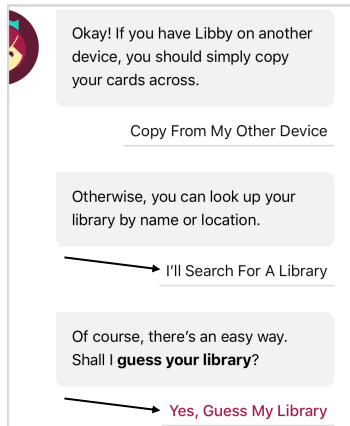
Okay! If you have Libby on another device, you should simply copy your cards across.

Copy From My Other Device

Otherwise, you can look up your library by name or location.

I'll Search For A Library

Of course, there's an easy way. Shall I **guess your library**?

Yes, Guess My Library